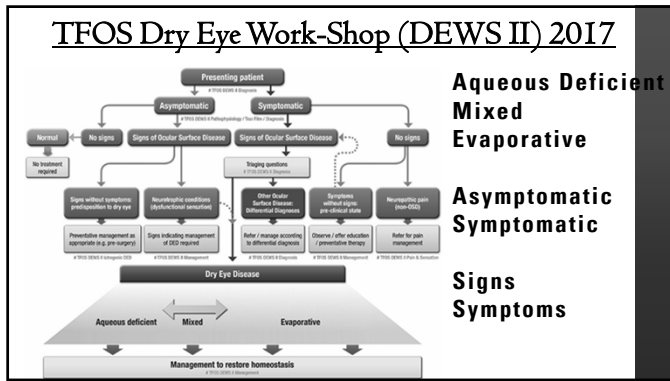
TFOS Dry Eye Work-Shop (DEWS II) 2017

Presenting patient

Asymptomatic

Symptomatic

# TFOS DEWS II Diagnosis

# TFOS DEWS II Pathophysiology / Tear Film / Diagnosis

Normal

No signs

Signs of Ocular Surface Disease

Signs of Ocular Surface Disease

No signs

No treatment required

Triaging questions

# TFOS DEWS II Diagnosis

Signs without symptoms: predisposition to dry eye

Neurotrophic conditions (dysfunctional sensation)

Other Ocular Surface Disease: Differential Diagnoses

Symptoms without signs: pre-clinical state

Neuropathic pain (non-OSD)

Preventative management as appropriate (e.g. pre-surgery)

Signs indicating management of DED required

Refer / manage according to differential diagnosis

Observe / offer education / preventative therapy

Refer for pain management

# TFOS DEWS II Iatrogenic DED

# TFOS DEWS II Management

# TFOS DEWS II Diagnosis

# TFOS DEWS II Management

# TFOS DEWS II Pain & Sensation

Dry Eye Disease

Aqueous deficient

Mixed

Evaporative

Management to restore homeostasis

# TFOS DEWS II Management

Aqueous Deficient
Mixed
Evaporative

Asymptomatic
Symptomatic

Signs
Symptoms